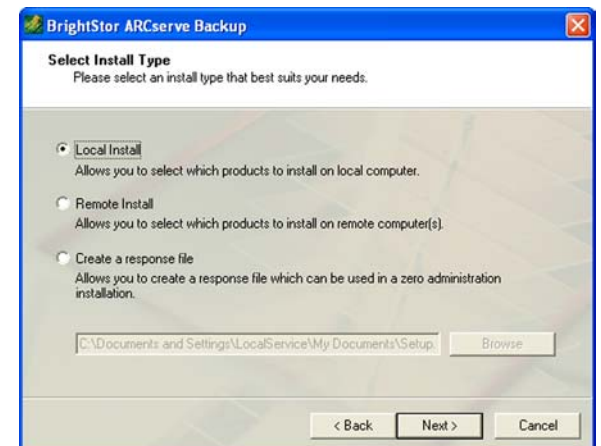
BrightStor ARCserve Backup

Select Install Type
Please select an install type that best suits your needs.

Local Install
Allows you to select which products to install on local computer.

Remote Install
Allows you to select which products to install on remote computer(s).

Create a response file
Allows you to create a response file which can be used in a zero administration installation.

C:\Documents and Settings\LocalService\My Documents\Setup.

Browse

< Back

Next >

Cancel